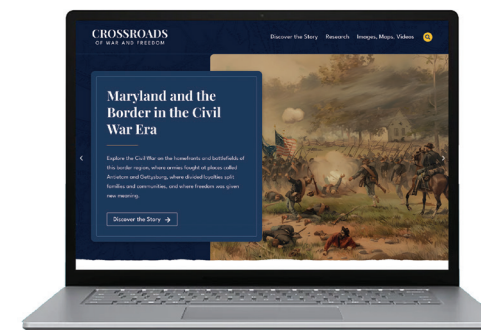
CROSSROADS
OF WAR AND FREEDOM

Discover the Story Research Images, Maps, Videos

Maryland and the Border in the Civil War Era

Explore the Civil War on the homefronts and battlefields of this border region, where armies fought at places called Antietam and Gettysburg, where divided loyalties split families and communities, and where freedom was given new meaning.

Discover the Story →